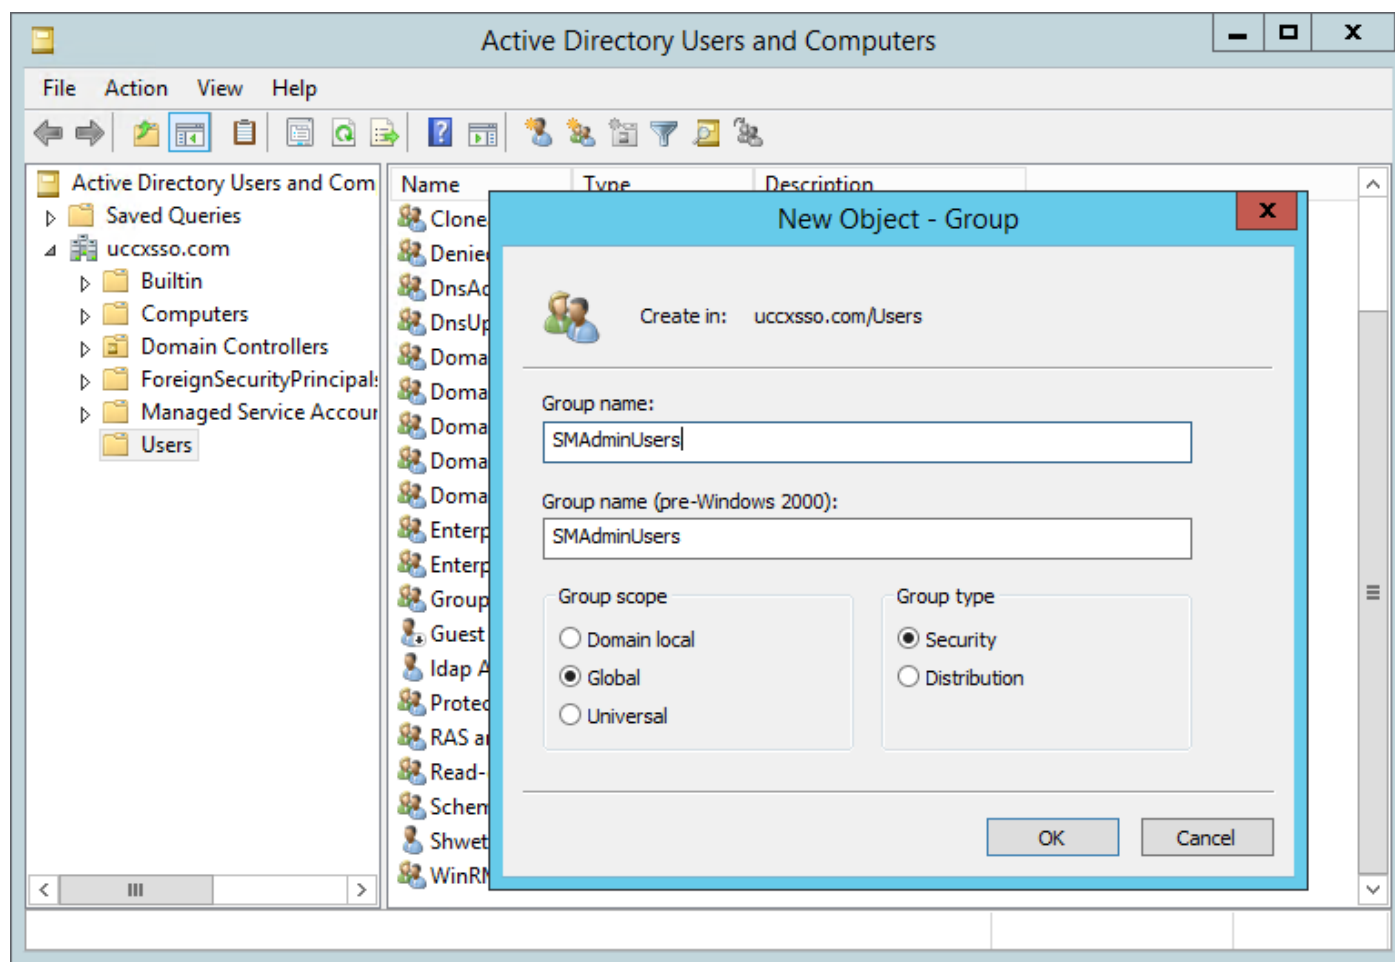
Active Directory Users and Computers

File Action View Help

Active Directory Users and Com
Saved Queries
uccxsso.com
Builtin
Computers
Domain Controllers
ForeignSecurityPrincipal:
Managed Service Accour
Users

Name
Type
Description

Clone
Denie
DnsAc
DnsUp
Doma
Doma
Doma
Doma
Doma
Enterp
Enterp
Group
Guest
Idap A
Protec
RAS ar
Read-
Schen
Shwet
WinRI

New Object - Group

Create in: uccxsso.com/Users

Group name:
SMAdminUsers

Group name (pre-Windows 2000):
SMAdminUsers

Group scope
Domain local
Global
Universal

Group type
Security
Distribution

OK
Cancel